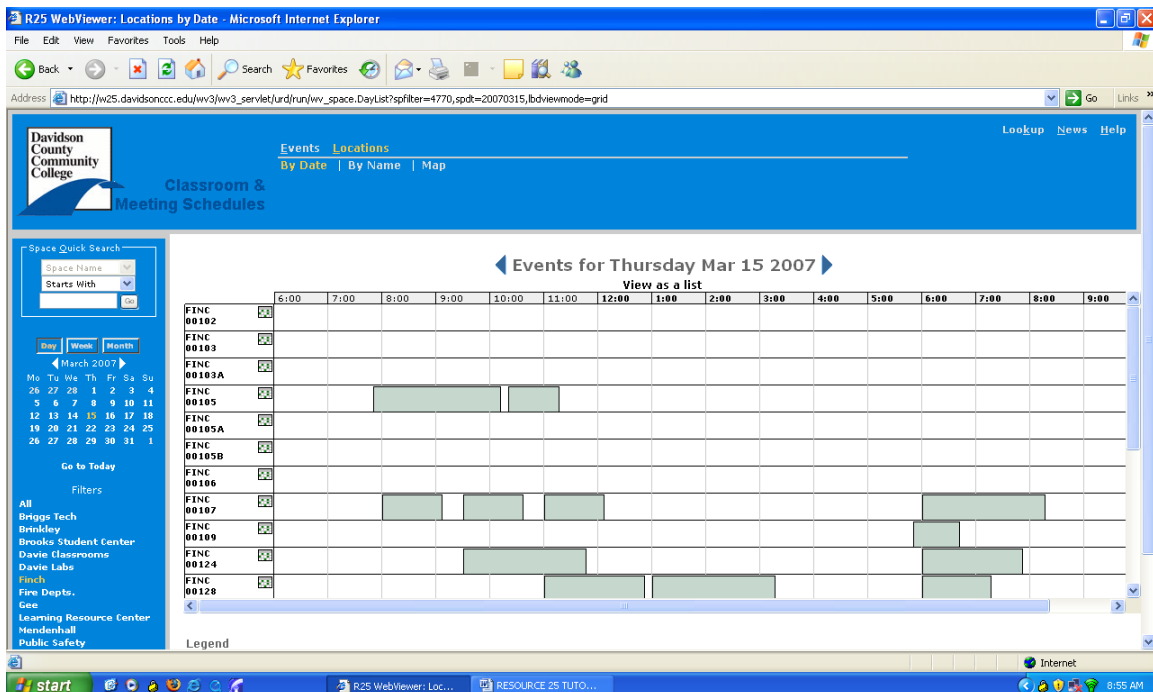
R25 WebViewer: Locations by Date - Microsoft Internet Explorer

File Edit View Favorites Tools Help

Back Search Favorites

Address http://w25.davidsonccc.edu/wv3/wv3_servlet/urd/run/wv_space.DayList?spfilter=4770,spdt=20070315,lbdviewmode=grid Go Links

Davidson County Community College

Classroom & Meeting Schedules

Events Locations
By Date | By Name | Map

Lookup News Help

Space Quick Search
Space Name
Starts With
Go

Day Week Month

March 2007

| Mo | Tu | We | Th | Fr | Sa | Su |
|---|---|---|---|---|---|---|
| 26 | 27 | 28 | 1 | 2 | 3 | 4 |
| 5 | 6 | 7 | 8 | 9 | 10 | 11 |
| 12 | 13 | 14 | 15 | 16 | 17 | 18 |
| 19 | 20 | 21 | 22 | 23 | 24 | 25 |
| 26 | 27 | 28 | 29 | 30 | 31 | 1 |

Go to Today

Filters
All
Briggs Tech
Brinkley
Brooks Student Center
Davie Classrooms
Davie Labs
Finch
Fire Depts.
Gee
Learning Resource Center
Mendenhall
Public Safety

Events for Thursday Mar 15 2007
View as a list

6:00 7:00 8:00 9:00 10:00 11:00 12:00 1:00 2:00 3:00 4:00 5:00 6:00 7:00 8:00 9:00

FINC 00102
FINC 00103
FINC 00103A
FINC 00105
FINC 00105A
FINC 00105B
FINC 00106
FINC 00107
FINC 00109
FINC 00124
FINC 00128

Legend

Internet

start R25 WebViewer: Loc... RESOURCE 25 TUTO... 8:55 AM